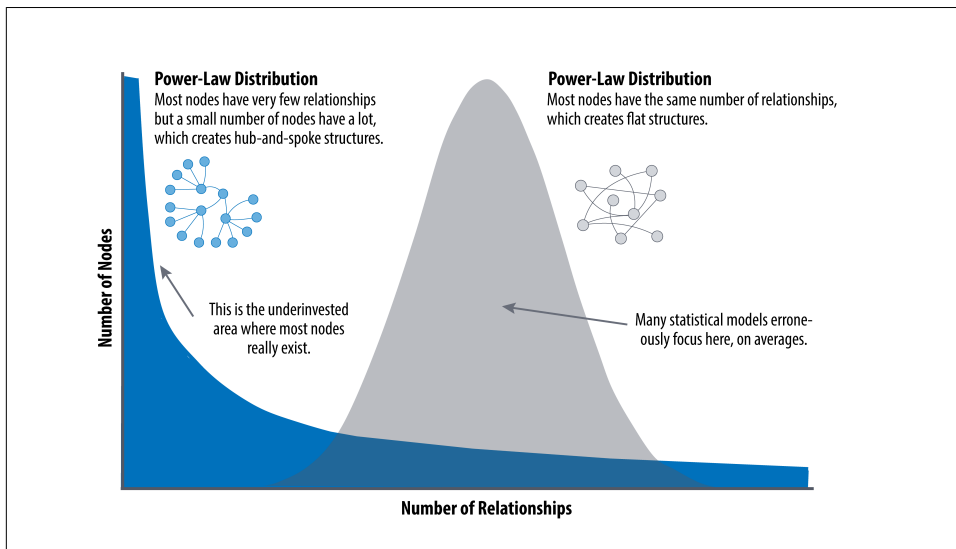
Power-Law Distribution
Most nodes have very few relationships but a small number of nodes have a lot, which creates hub-and-spoke structures.

Power-Law Distribution
Most nodes have the same number of relationships, which creates flat structures.

This is the underinvested area where most nodes really exist.

Many statistical models erroneously focus here, on averages.

Number of Nodes

Number of Relationships